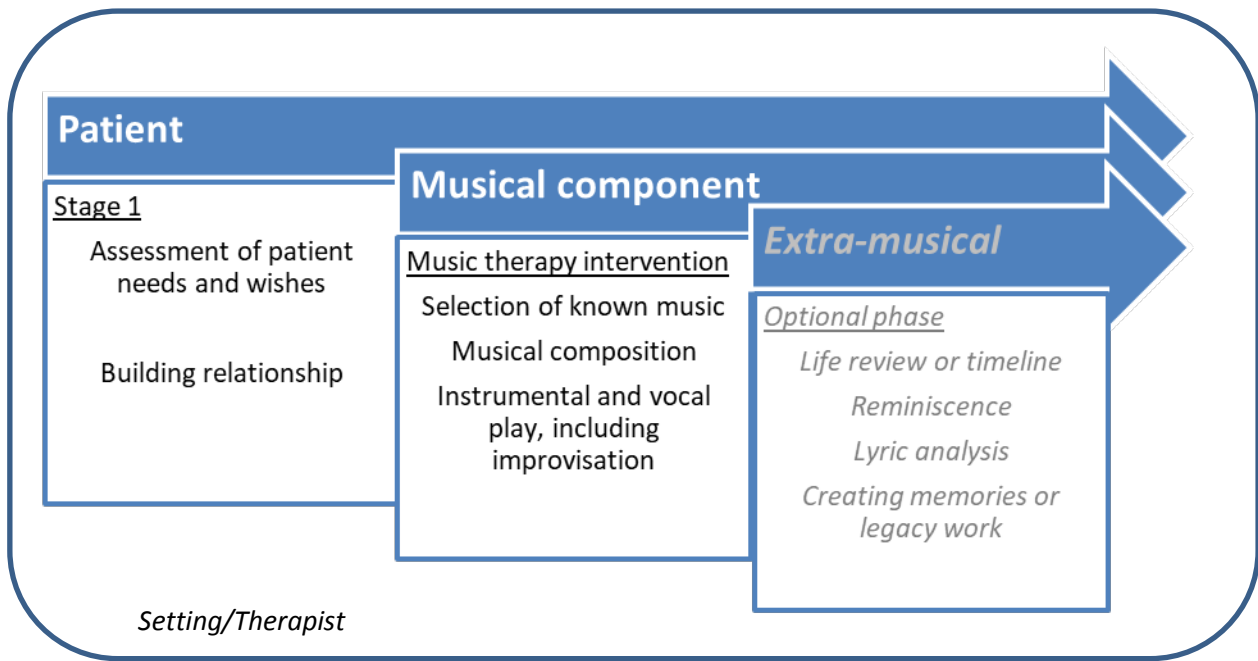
Patient

Musical component

Extra-musical

Stage 1

Assessment of patient needs and wishes

Building relationship

Music therapy intervention

Selection of known music

Musical composition

Instrumental and vocal play, including improvisation

Optional phase

Life review or timeline

Reminiscence

Lyric analysis

Creating memories or legacy work

Setting/Therapist